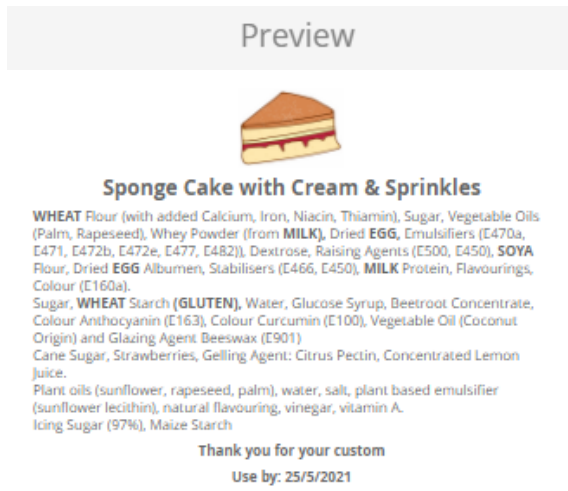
Preview

Sponge Cake with Cream & Sprinkles

WHEAT Flour (with added Calcium, Iron, Niacin, Thiamin), Sugar, Vegetable Oils (Palm, Rapeseed), Whey Powder (from MILK), Dried EGG, Emulsifiers (E470a, E471, E472b, E472e, E477, E482)), Dextrose, Raising Agents (E500, E450), SOYA Flour, Dried EGG Albumen, Stabilisers (E466, E450), MILK Protein, Flavourings, Colour (E160a).
Sugar, WHEAT Starch (GLUTEN), Water, Glucose Syrup, Beetroot Concentrate, Colour Anthocyanin (E163), Colour Curcumin (E100), Vegetable Oil (Coconut Origin) and Glazing Agent Beeswax (E901)
Cane Sugar, Strawberries, Gelling Agent: Citrus Pectin, Concentrated Lemon Juice.
Plant oils (sunflower, rapeseed, palm), water, salt, plant based emulsifier (sunflower lecithin), natural flavouring, vinegar, vitamin A.
Icing Sugar (97%), Maize Starch

Thank you for your custom

Use by: 25/5/2021